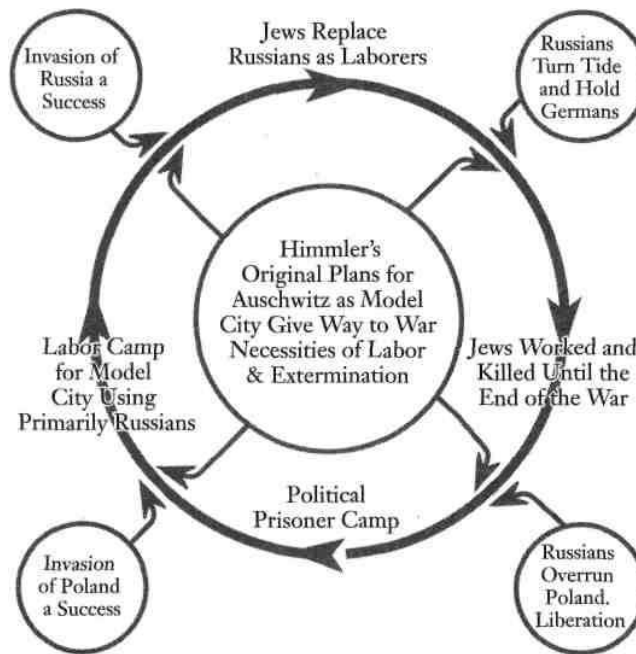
Jews Replace Russians as Laborers

Invasion of Russia a Success

Russians Turn Tide and Hold Germans

Himmler's Original Plans for Auschwitz as Model City Give Way to War Necessities of Labor & Extermination

Labor Camp for Model City Using Primarily Russians

Jews Worked and Killed Until the End of the War

Political Prisoner Camp

Invasion of Poland a Success

Russians Overrun Poland. Liberation